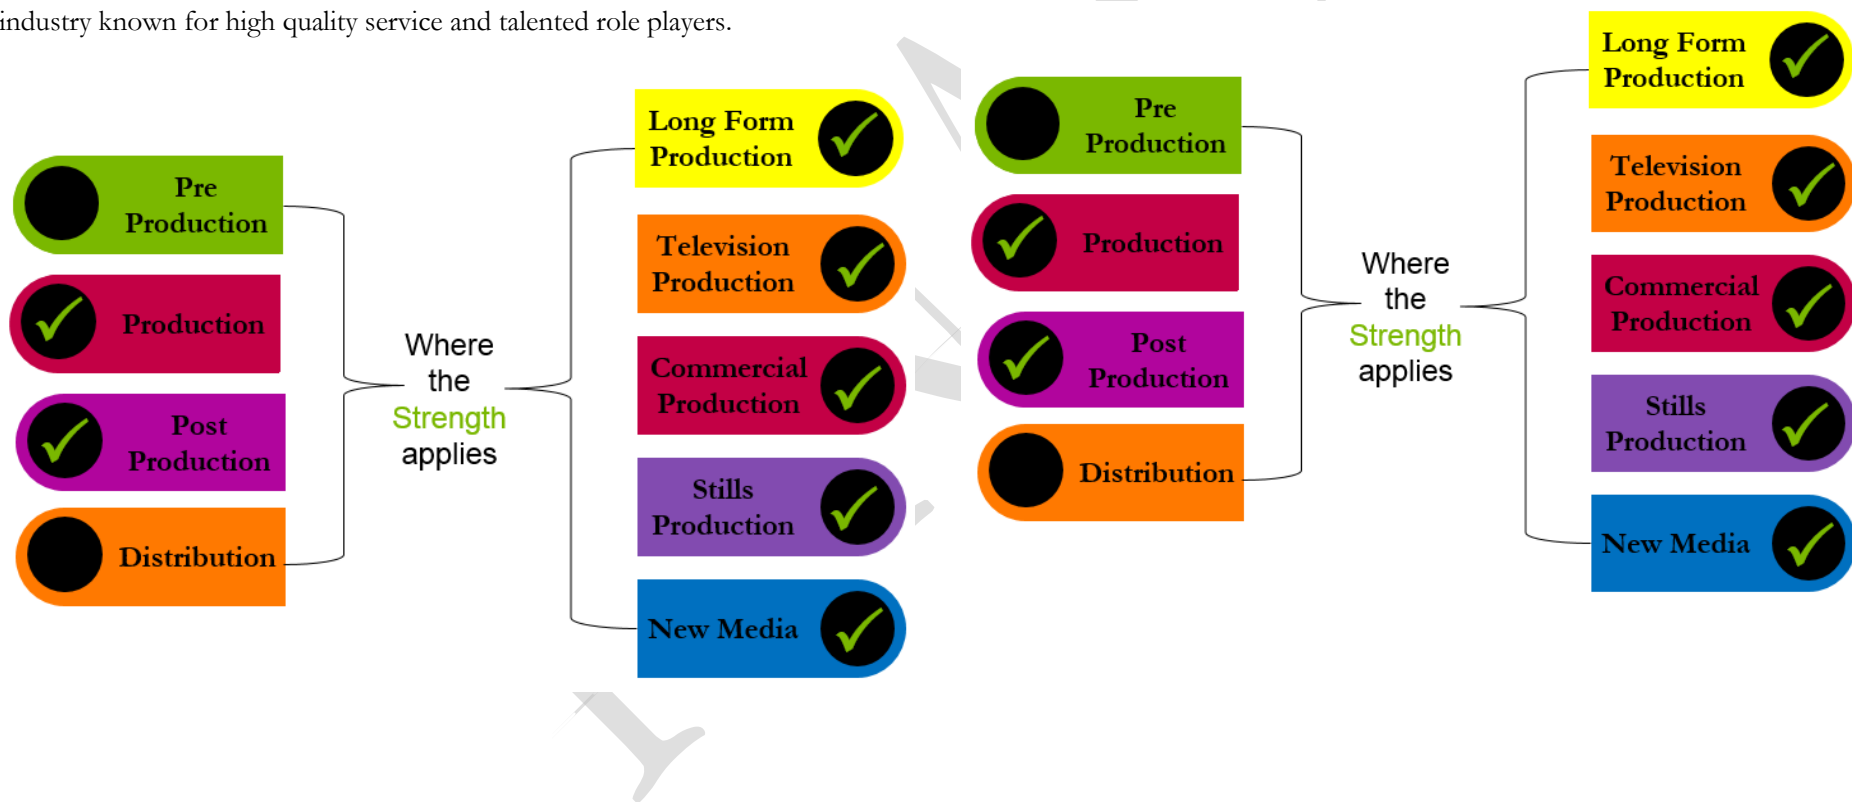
industry known for high quality service and talented role players.

Pre Production

Production

Post Production

Distribution

Where the Strength applies

Long Form Production

Television Production

Commercial Production

Stills Production

New Media

Pre Production

Production

Post Production

Distribution

Where the Strength applies

Long Form Production

Television Production

Commercial Production

Stills Production

New Media